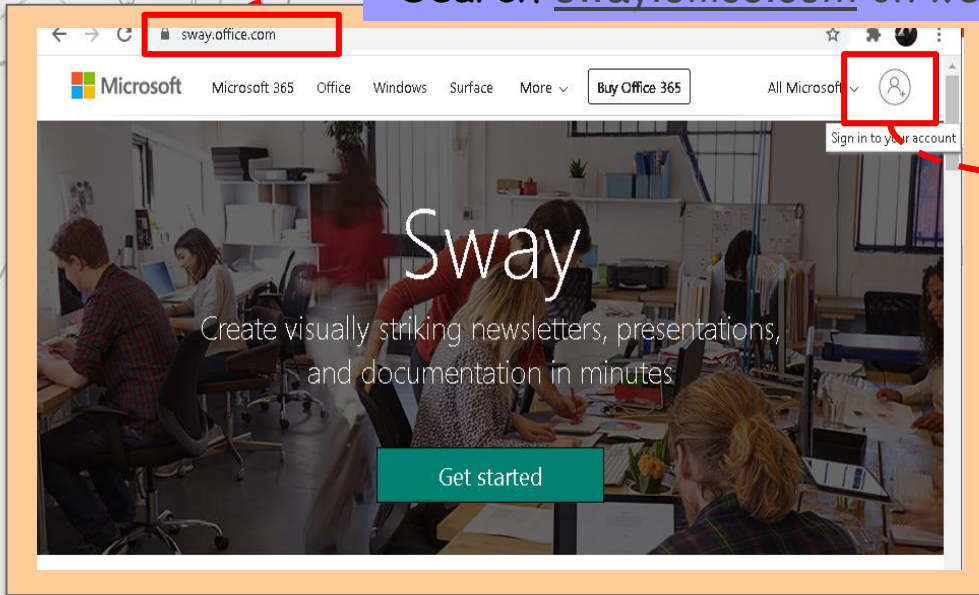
Search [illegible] on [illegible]

sway.office.com

Microsoft Microsoft 365 Office Windows Surface More Buy Office 365 All Microsoft

Sign in to your account

Sway

Create visually striking newsletters, presentations, and documentation in minutes

Get started